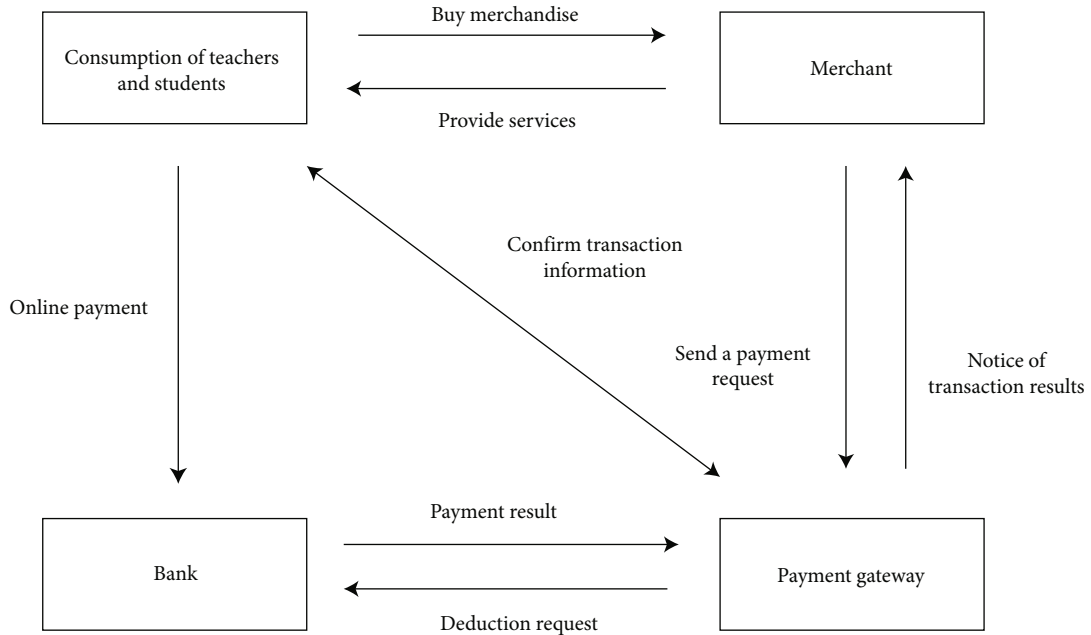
Consumption of teachers and students

Buy merchandise

Provide services

Merchant

Confirm transaction information

Online payment

Send a payment request

Notice of transaction results

Bank

Payment result

Deduction request

Payment gateway